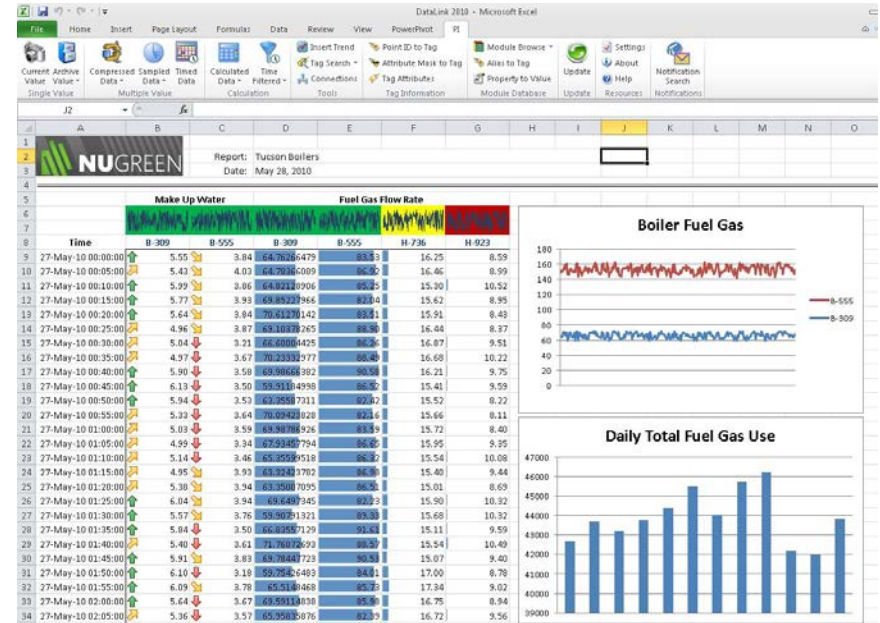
DataLink 2010 - Microsoft Excel

File Home Insert Page Layout Formulas Data Review View PowerPivot PI

Current Value Archive Value Compressed Data Sampled Data Timed Data Calculated Data Time Filtered Insert Trend Tag Search Connections Point ID to Tag Attribute Mask to Tag Tag Attributes Module Browse Alias to Tag Property to Value Update Settings About Help Notification Search

Single Value Multiple Value Calculation Tools Tag Information Module Database Update Resources Notifications

J2 $f_x$

NUGREEN

Report: Tucson Boilers
Date: May 28, 2010

| | Make Up Water | | Fuel Gas Flow Rate | | | |
|---|---|---|---|---|---|---|
| Time | B-309 | B-555 | B-309 | B-555 | H-736 | H-923 |
| 27-May-10 00:00:00 | 5.55 | 3.84 | 64.76266479 | 83.53 | 16.25 | 8.59 |
| 27-May-10 00:05:00 | 5.43 | 4.03 | 64.70366089 | 86.92 | 16.46 | 8.99 |
| 27-May-10 00:10:00 | 5.99 | 3.86 | 64.02128906 | 85.25 | 15.30 | 10.52 |
| 27-May-10 00:15:00 | 5.77 | 3.93 | 69.85227966 | 82.04 | 15.62 | 8.95 |
| 27-May-10 00:20:00 | 5.64 | 3.84 | 70.61270142 | 83.51 | 15.91 | 8.43 |
| 27-May-10 00:25:00 | 4.96 | 3.87 | 69.10378265 | 88.90 | 16.44 | 8.37 |
| 27-May-10 00:30:00 | 5.04 | 3.21 | 66.60000425 | 86.26 | 16.87 | 9.51 |
| 27-May-10 00:35:00 | 4.97 | 3.67 | 70.23332977 | 88.49 | 16.68 | 10.22 |
| 27-May-10 00:40:00 | 5.90 | 3.58 | 69.98666382 | 90.58 | 16.21 | 9.75 |
| 27-May-10 00:45:00 | 6.13 | 3.50 | 59.91184998 | 86.52 | 15.41 | 9.59 |
| 27-May-10 00:50:00 | 5.94 | 3.53 | 63.35587311 | 82.42 | 15.52 | 8.22 |
| 27-May-10 00:55:00 | 5.33 | 3.64 | 70.03423028 | 82.16 | 15.66 | 8.11 |
| 27-May-10 01:00:00 | 5.03 | 3.59 | 69.98786926 | 83.59 | 15.72 | 8.40 |
| 27-May-10 01:05:00 | 4.99 | 3.34 | 67.93457794 | 86.65 | 15.95 | 9.35 |
| 27-May-10 01:10:00 | 5.14 | 3.46 | 65.35599518 | 86.37 | 15.54 | 10.08 |
| 27-May-10 01:15:00 | 4.95 | 3.93 | 63.32423782 | 86.90 | 15.40 | 9.44 |
| 27-May-10 01:20:00 | 5.30 | 3.94 | 63.35007095 | 86.51 | 15.01 | 8.69 |
| 27-May-10 01:25:00 | 6.04 | 3.94 | 69.6497345 | 82.23 | 15.90 | 10.32 |
| 27-May-10 01:30:00 | 5.57 | 3.76 | 59.90291321 | 89.33 | 15.68 | 10.32 |
| 27-May-10 01:35:00 | 5.84 | 3.50 | 66.03557129 | 91.61 | 15.11 | 9.59 |
| 27-May-10 01:40:00 | 5.40 | 3.61 | 71.76072693 | 88.57 | 15.54 | 10.49 |
| 27-May-10 01:45:00 | 5.91 | 3.83 | 69.78447723 | 90.53 | 15.07 | 9.40 |
| 27-May-10 01:50:00 | 6.10 | 3.18 | 59.75426483 | 84.01 | 17.00 | 8.78 |
| 27-May-10 01:55:00 | 6.09 | 3.78 | 65.5148468 | 85.73 | 17.34 | 9.02 |
| 27-May-10 02:00:00 | 5.64 | 3.67 | 69.59118838 | 85.90 | 16.75 | 8.94 |
| 27-May-10 02:05:00 | 5.36 | 3.57 | 65.95035876 | 82.39 | 16.72 | 9.56 |

Boiler Fuel Gas
180 160 140 120 100 80 60 40 20 0
B-555
B-309

Daily Total Fuel Gas Use
47000 46000 45000 44000 43000 42000 41000 40000 39000